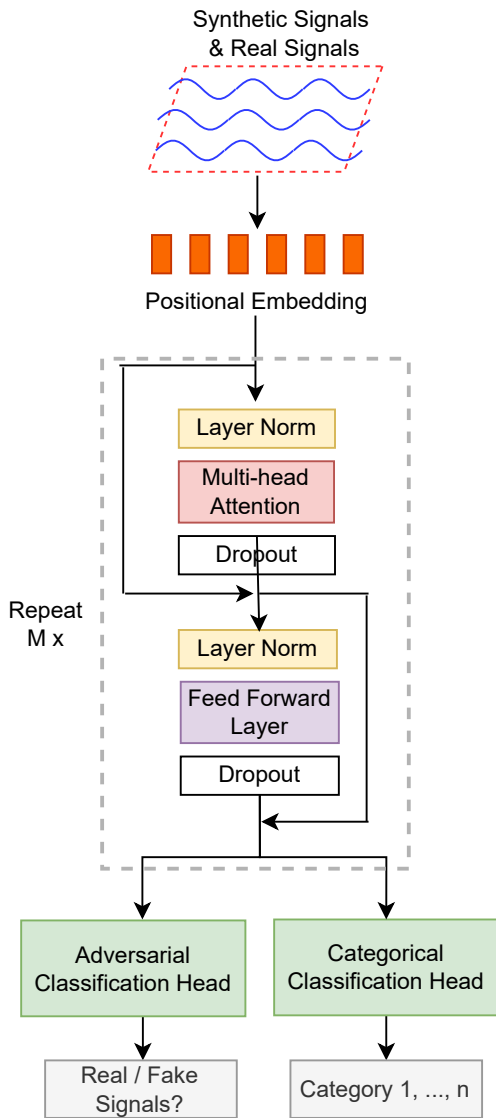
Synthetic Signals & Real Signals

Positional Embedding

Layer Norm

Multi-head Attention

Dropout

Repeat M x

Layer Norm

Feed Forward Layer

Dropout

Adversarial Classification Head

Categorical Classification Head

Real / Fake Signals?

Category 1, ..., n